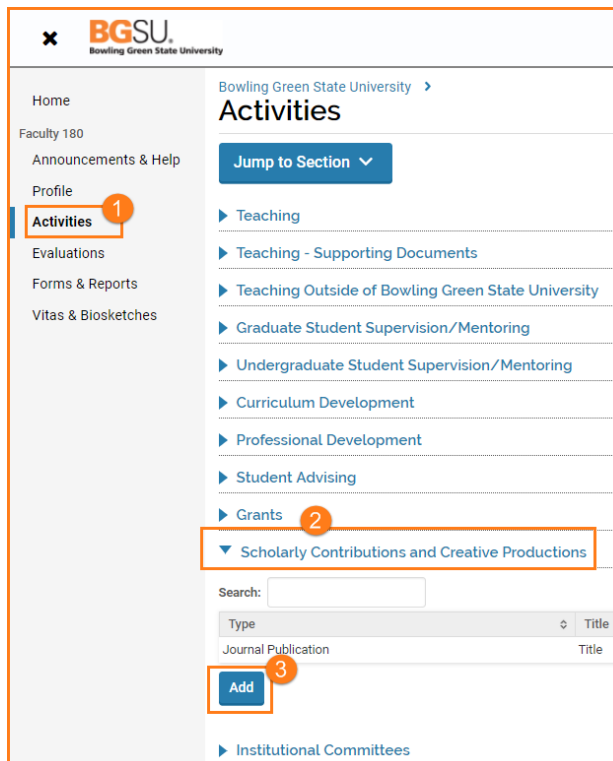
×

BGSU.
Bowling Green State University

Home

Faculty 180

Announcements & Help

Profile

Activities

1

Evaluations

Forms & Reports

Vitas & Biosketches

Bowling Green State University ›

Activities

Jump to Section

Teaching

Teaching - Supporting Documents

Teaching Outside of Bowling Green State University

Graduate Student Supervision/Mentoring

Undergraduate Student Supervision/Mentoring

Curriculum Development

Professional Development

Student Advising

Grants

2

Scholarly Contributions and Creative Productions

Search:

| Type | Title |
|---|---|
| Journal Publication | Title |

3

Add

Institutional Committees